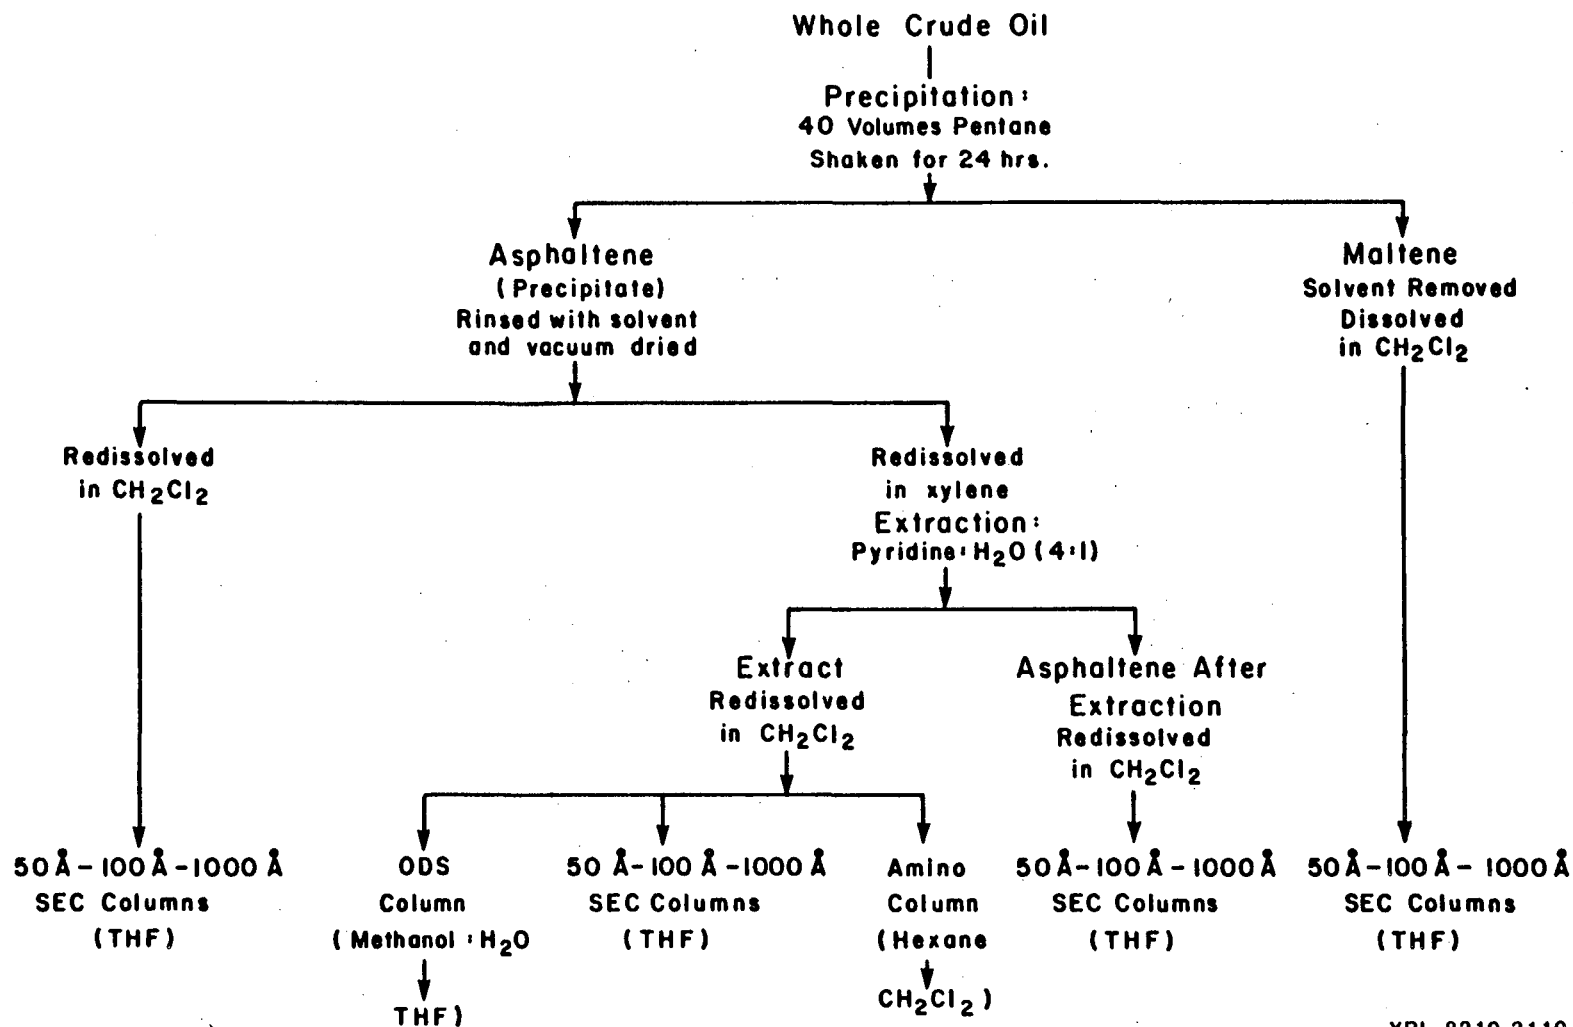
Whole Crude Oil

Precipitation:
40 Volumes Pentane
Shaken for 24 hrs.

Asphaltene
(Precipitate)
Rinsed with solvent and vacuum dried

Maltene
Solvent Removed
Dissolved in $CH_2Cl_2$

Redissolved in $CH_2Cl_2$

Redissolved in xylene
Extraction:
Pyridine: $H_2O$ (4:1)

Extract
Redissolved in $CH_2Cl_2$

Asphaltene After Extraction
Redissolved in $CH_2Cl_2$

50 Å - 100 Å - 1000 Å
SEC Columns
(THF)

ODS
Column
(Methanol : $H_2O$
THF)

50 Å - 100 Å - 1000 Å
SEC Columns
(THF)

Amino
Column
(Hexane
$CH_2Cl_2$)

50 Å - 100 Å - 1000 Å
SEC Columns
(THF)

50 Å - 100 Å - 1000 Å
SEC Columns
(THF)

XBL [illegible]